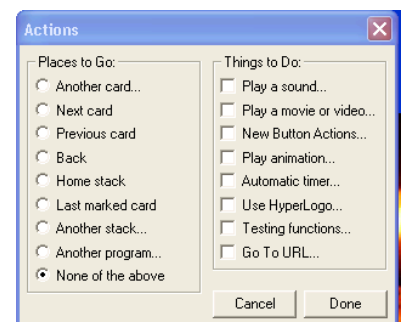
Actions

Places to Go:
Another card...
Next card
Previous card
Back
Home stack
Last marked card
Another stack...
Another program...
None of the above

Things to Do:
Play a sound...
Play a movie or video...
New Button Actions...
Play animation...
Automatic timer...
Use HyperLogo...
Testing functions...
Go To URL...

Cancel
Done